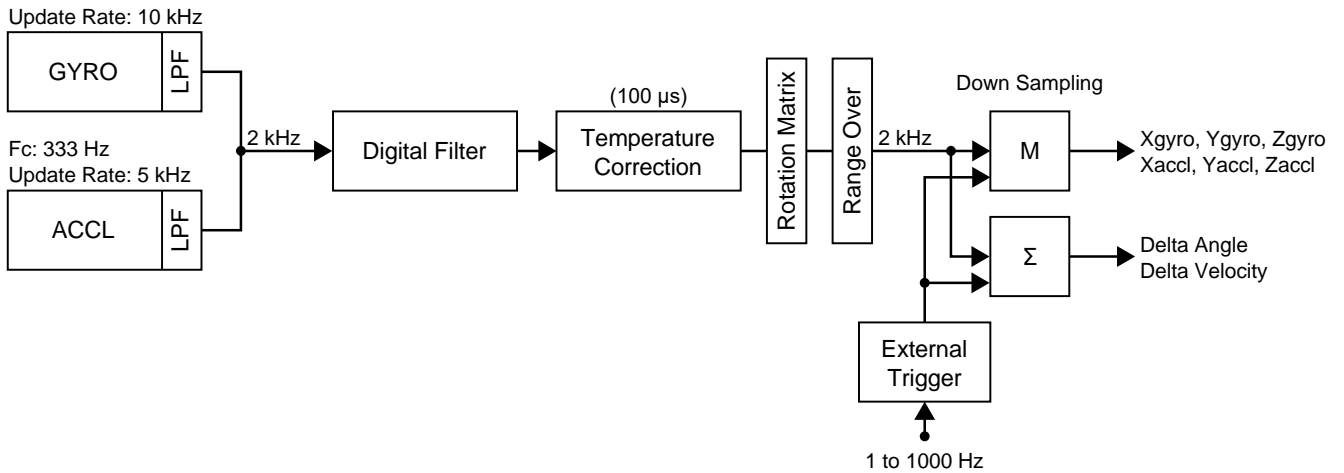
Update Rate: 10 kHz

GYRO

LPF

Fc: 333 Hz
Update Rate: 5 kHz

ACCL

LPF

2 kHz

Digital Filter

(100 µs)

Temperature Correction

Rotation Matrix

Range Over

2 kHz

Down Sampling

M

Xgyro, Ygyro, Zgyro
Xaccl, Yaccl, Zaccl

Σ

Delta Angle
Delta Velocity

External Trigger

1 to 1000 Hz